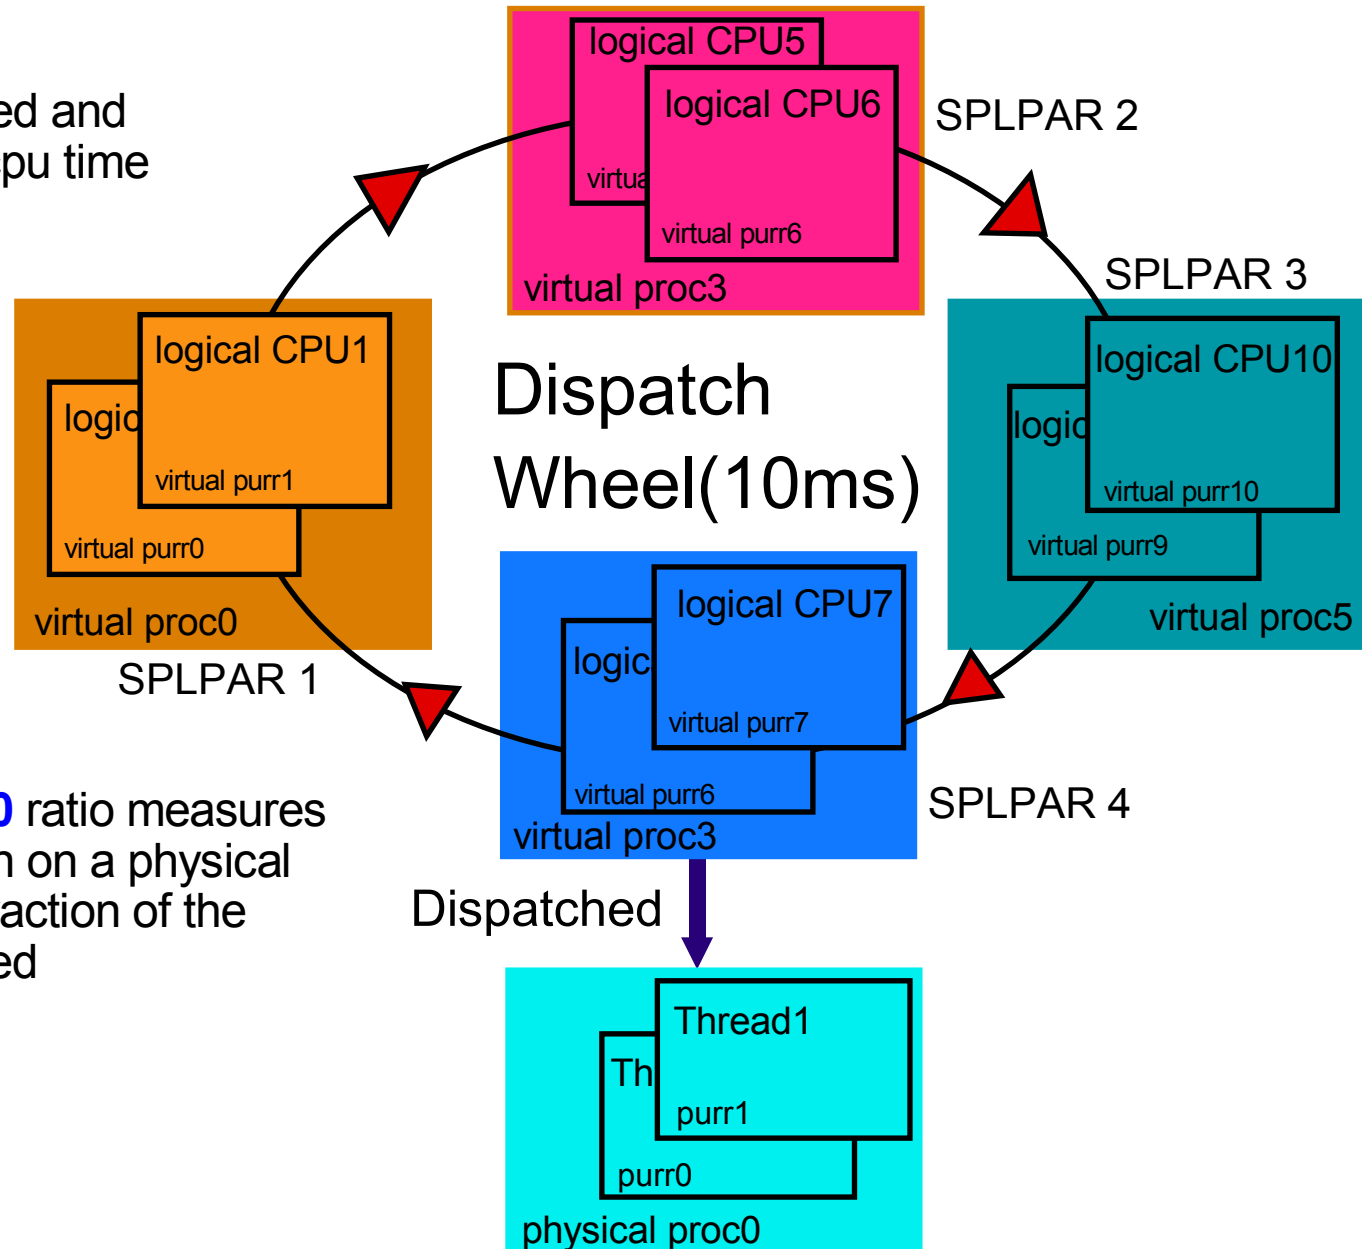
ed and
pu time

logical CPU5
logical CPU6
virtua
virtual purr6
virtual proc3
SPLPAR 2

SPLPAR 3
logical CPU10
logic
virtual purr10
virtual purr9
virtual proc5

logical CPU1
logic
virtual purr1
virtual purr0
virtual proc0
SPLPAR 1

Dispatch
Wheel(10ms)

logical CPU7
logic
virtual purr7
virtual purr6
virtual proc3
SPLPAR 4

0 ratio measures
n on a physical
action of the
ed

Dispatched

Thread1
Th
purr1
purr0
physical proc0